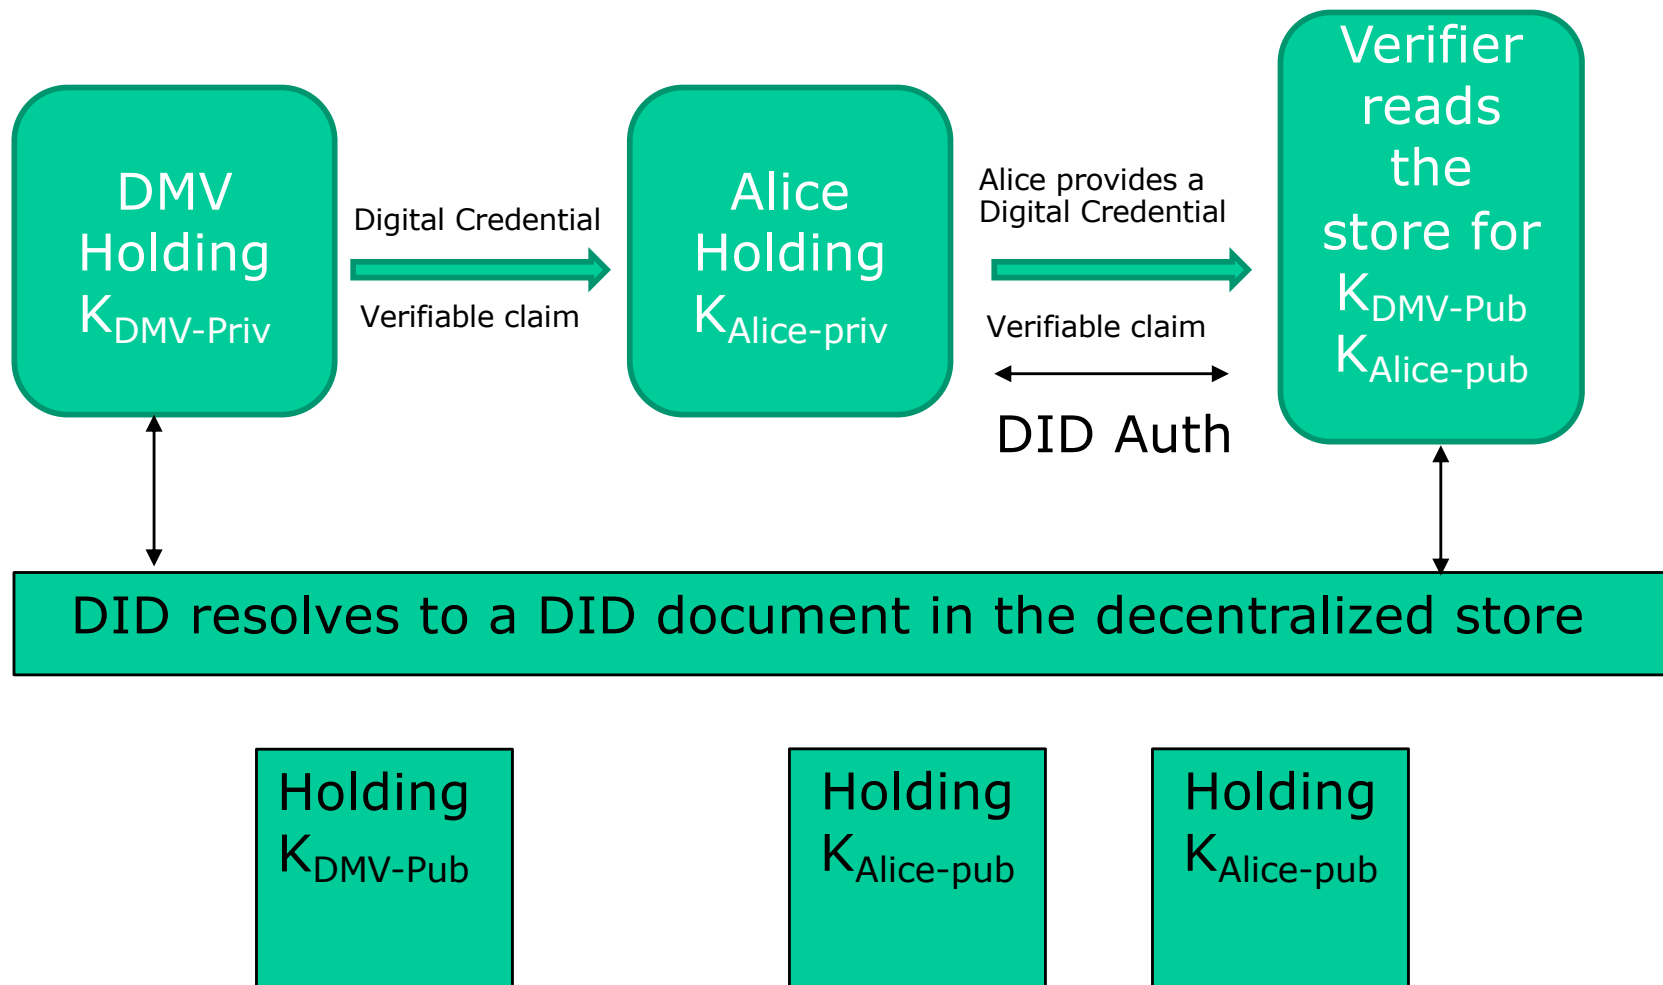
DMV Holding $K_{DMV-Priv}$

Digital Credential

Verifiable claim

Alice Holding $K_{Alice-priv}$

Alice provides a Digital Credential

Verifiable claim

DID Auth

Verifier reads the store for $K_{DMV-Pub}$ $K_{Alice-pub}$

DID resolves to a DID document in the decentralized store

Holding $K_{DMV-Pub}$

Holding $K_{Alice-pub}$

Holding $K_{Alice-pub}$